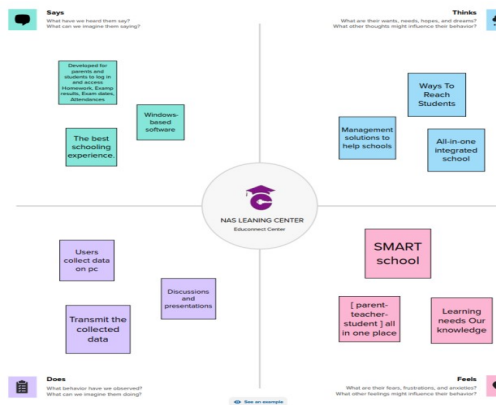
Says
What have we heard them say?
What can we imagine them saying?

Developed for parents and students to log in and access Homework, Examp results, Exam dates, Attendances

Windows-based software

The best schooling experience.

Thinks
What are their wants, needs, hopes, and dreams?
What other thoughts might influence their behavior?

Ways To Reach Students

Management solutions to help schools

All-in-one integrated school

NAS LEANING CENTER
Educonnect Center

Users collect data on pc

Discussions and presentations

Transmit the collected data

SMART school

[ parent-teacher-student ] all in one place

Learning needs Our knowledge

Does
What behavior have we observed?
What can we imagine them doing?

See an example

Feels
What are their fears, frustrations, and anxieties?
What other feelings might influence their behavior?